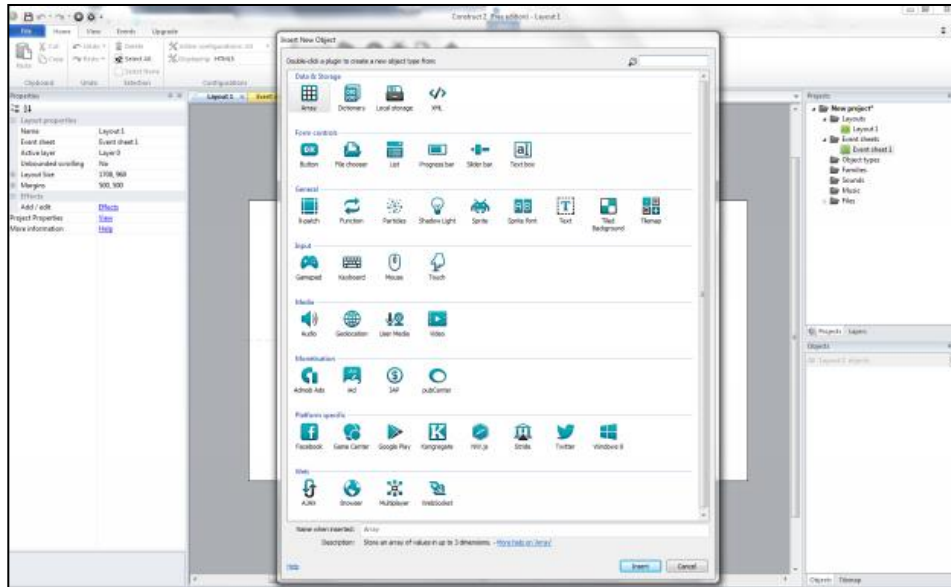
Construct 2 (Free edition) - Layout 1

File Home View Events Upgrade

Clipboard Undo Selection Configurations

Properties

Layout properties
Name Layout 1
Event sheet Event sheet 1
Active layer Layer 0
Unbounded scrolling No
Layout Size 1708, 960
Margins 500, 500
Effects
Add / edit Effects
Project Properties View
More information Help

Layout 1 Event sheet 1

Insert New Object

Double-click a plugin to create a new object type from:

Data & Storage
Array Dictionary Local storage XML

Form controls
Button File chooser List Progress bar Slider bar Text box

General
9-patch Function Particles Shadow Light Sprite Sprite font Text Tiled Background Tilemap

Input
Gamepad Keyboard Mouse Touch

Media
Audio Geolocation User Media Video

Monetisation
Admob Ads IAP IAP pubCenter

Platform specific
Facebook Game Center Google Play Kongregate NW.js Scirra Twitter Windows 8

Web
AJAX Browser Multiplayer Websocket

Name when inserted: Array

Description: Store an array of values in up to 3 dimensions. - More help on 'Array'

Help Insert Cancel

Projects
New project*
Layouts
Layout 1
Event sheets
Event sheet 1
Object types
Families
Sounds
Music
Files

Projects Layers

Objects
All Layout 1 objects

Objects Tilemap